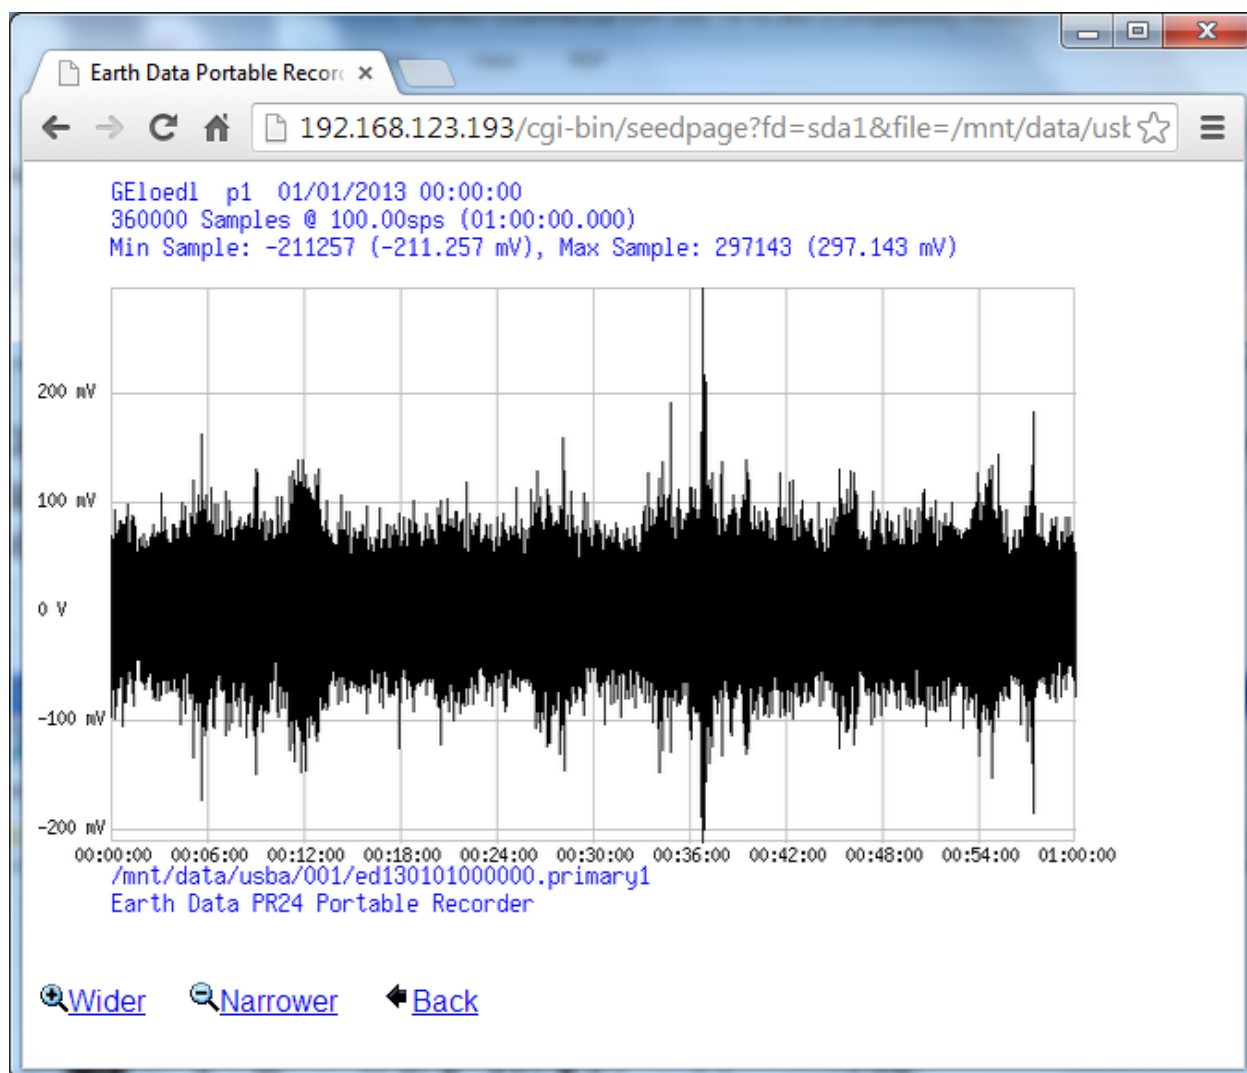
Earth Data Portable Recor ×

192.168.123.193/cgi-bin/seedpage?fd=sda1&file=/mnt/data/usk

GEloedl p1 01/01/2013 00:00:00
360000 Samples @ 100.00sps (01:00:00.000)
Min Sample: -211257 (-211.257 mV), Max Sample: 297143 (297.143 mV)

200 mV
100 mV
0 V
-100 mV
-200 mV

00:00:00 00:06:00 00:12:00 00:18:00 00:24:00 00:30:00 00:36:00 00:42:00 00:48:00 00:54:00 01:00:00

/mnt/data/usba/001/ed130101000000.primary1
Earth Data PR24 Portable Recorder

Wider Narrower Back